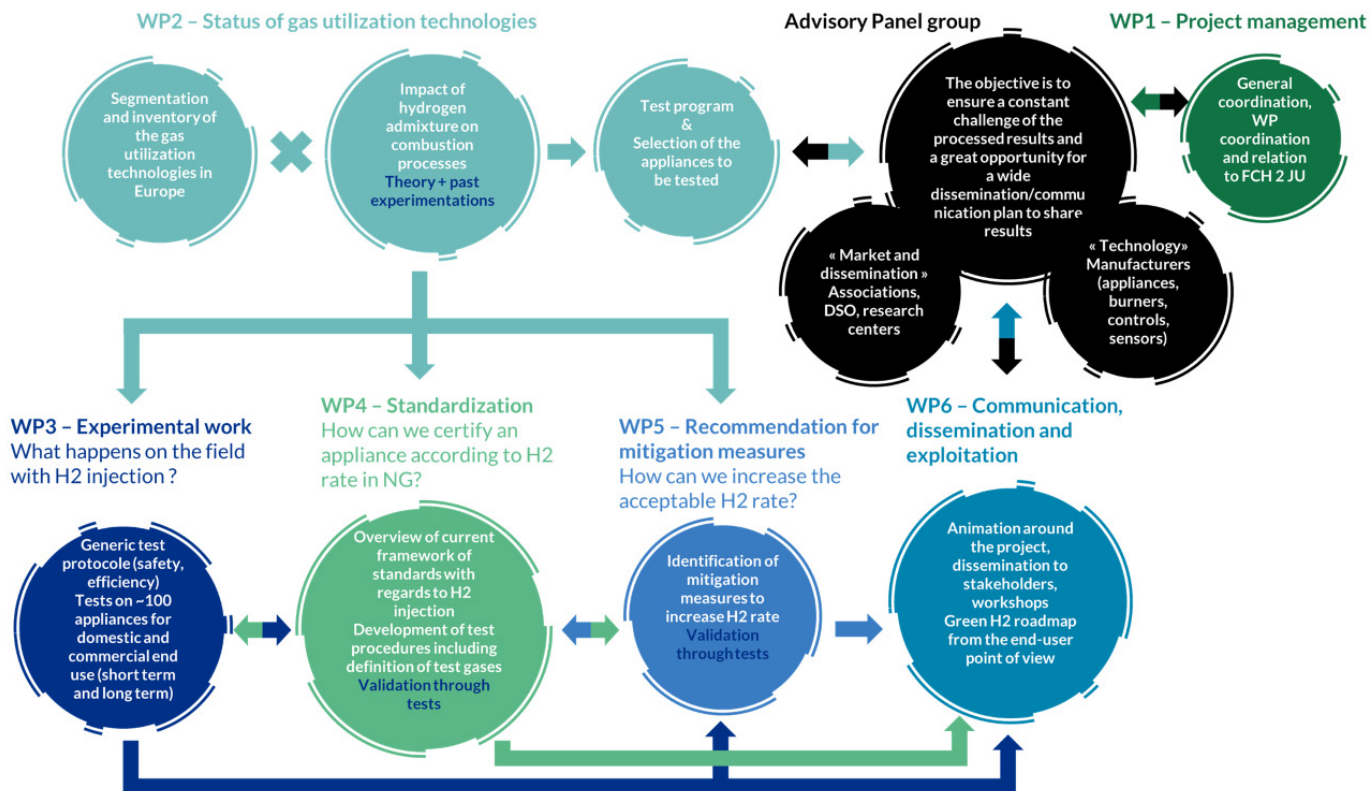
WP2 – Status of gas utilization technologies

Segmentation and inventory of the gas utilization technologies in Europe

Impact of hydrogen admixture on combustion processes
Theory + past experimentations

Test program & Selection of the appliances to be tested

Advisory Panel group

The objective is to ensure a constant challenge of the processed results and a great opportunity for a wide dissemination/communication plan to share results

« Market and dissemination » Associations, DSO, research centers

« Technology » Manufacturers (appliances, burners, controls, sensors)

WP1 – Project management

General coordination, WP coordination and relation to FCH 2 JU

WP3 – Experimental work
What happens on the field with H2 injection ?

Generic test protocole (safety, efficiency)
Tests on ~100 appliances for domestic and commercial end use (short term and long term)

WP4 – Standardization
How can we certify an appliance according to H2 rate in NG?

Overview of current framework of standards with regards to H2 injection
Development of test procedures including definition of test gases
Validation through tests

WP5 – Recommendation for mitigation measures
How can we increase the acceptable H2 rate?

Identification of mitigation measures to increase H2 rate
Validation through tests

WP6 – Communication, dissemination and exploitation

Animation around the project, dissemination to stakeholders, workshops
Green H2 roadmap from the end-user point of view